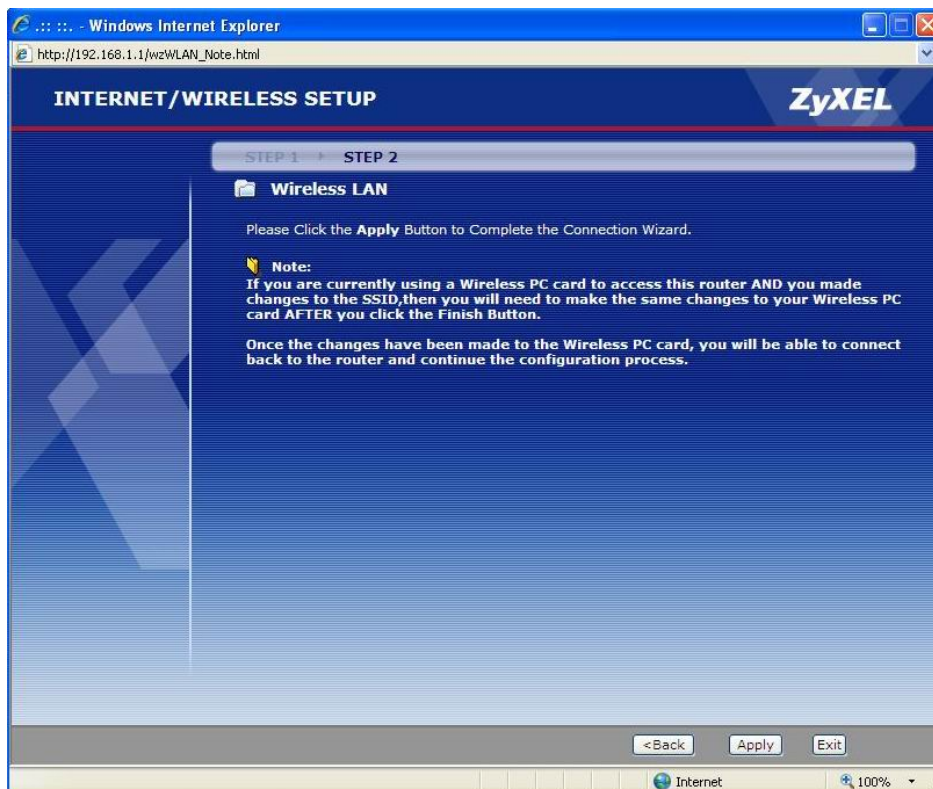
.:: ::. - Windows Internet Explorer

http://192.168.1.1/wzWLAN_Note.html

INTERNET/WIRELESS SETUP

ZyXEL

STEP 1 STEP 2

Wireless LAN

Please Click the **Apply** Button to Complete the Connection Wizard.

Note:
If you are currently using a Wireless PC card to access this router AND you made changes to the SSID,then you will need to make the same changes to your Wireless PC card AFTER you click the Finish Button.

Once the changes have been made to the Wireless PC card, you will be able to connect back to the router and continue the configuration process.

<Back Apply Exit

Internet

100%